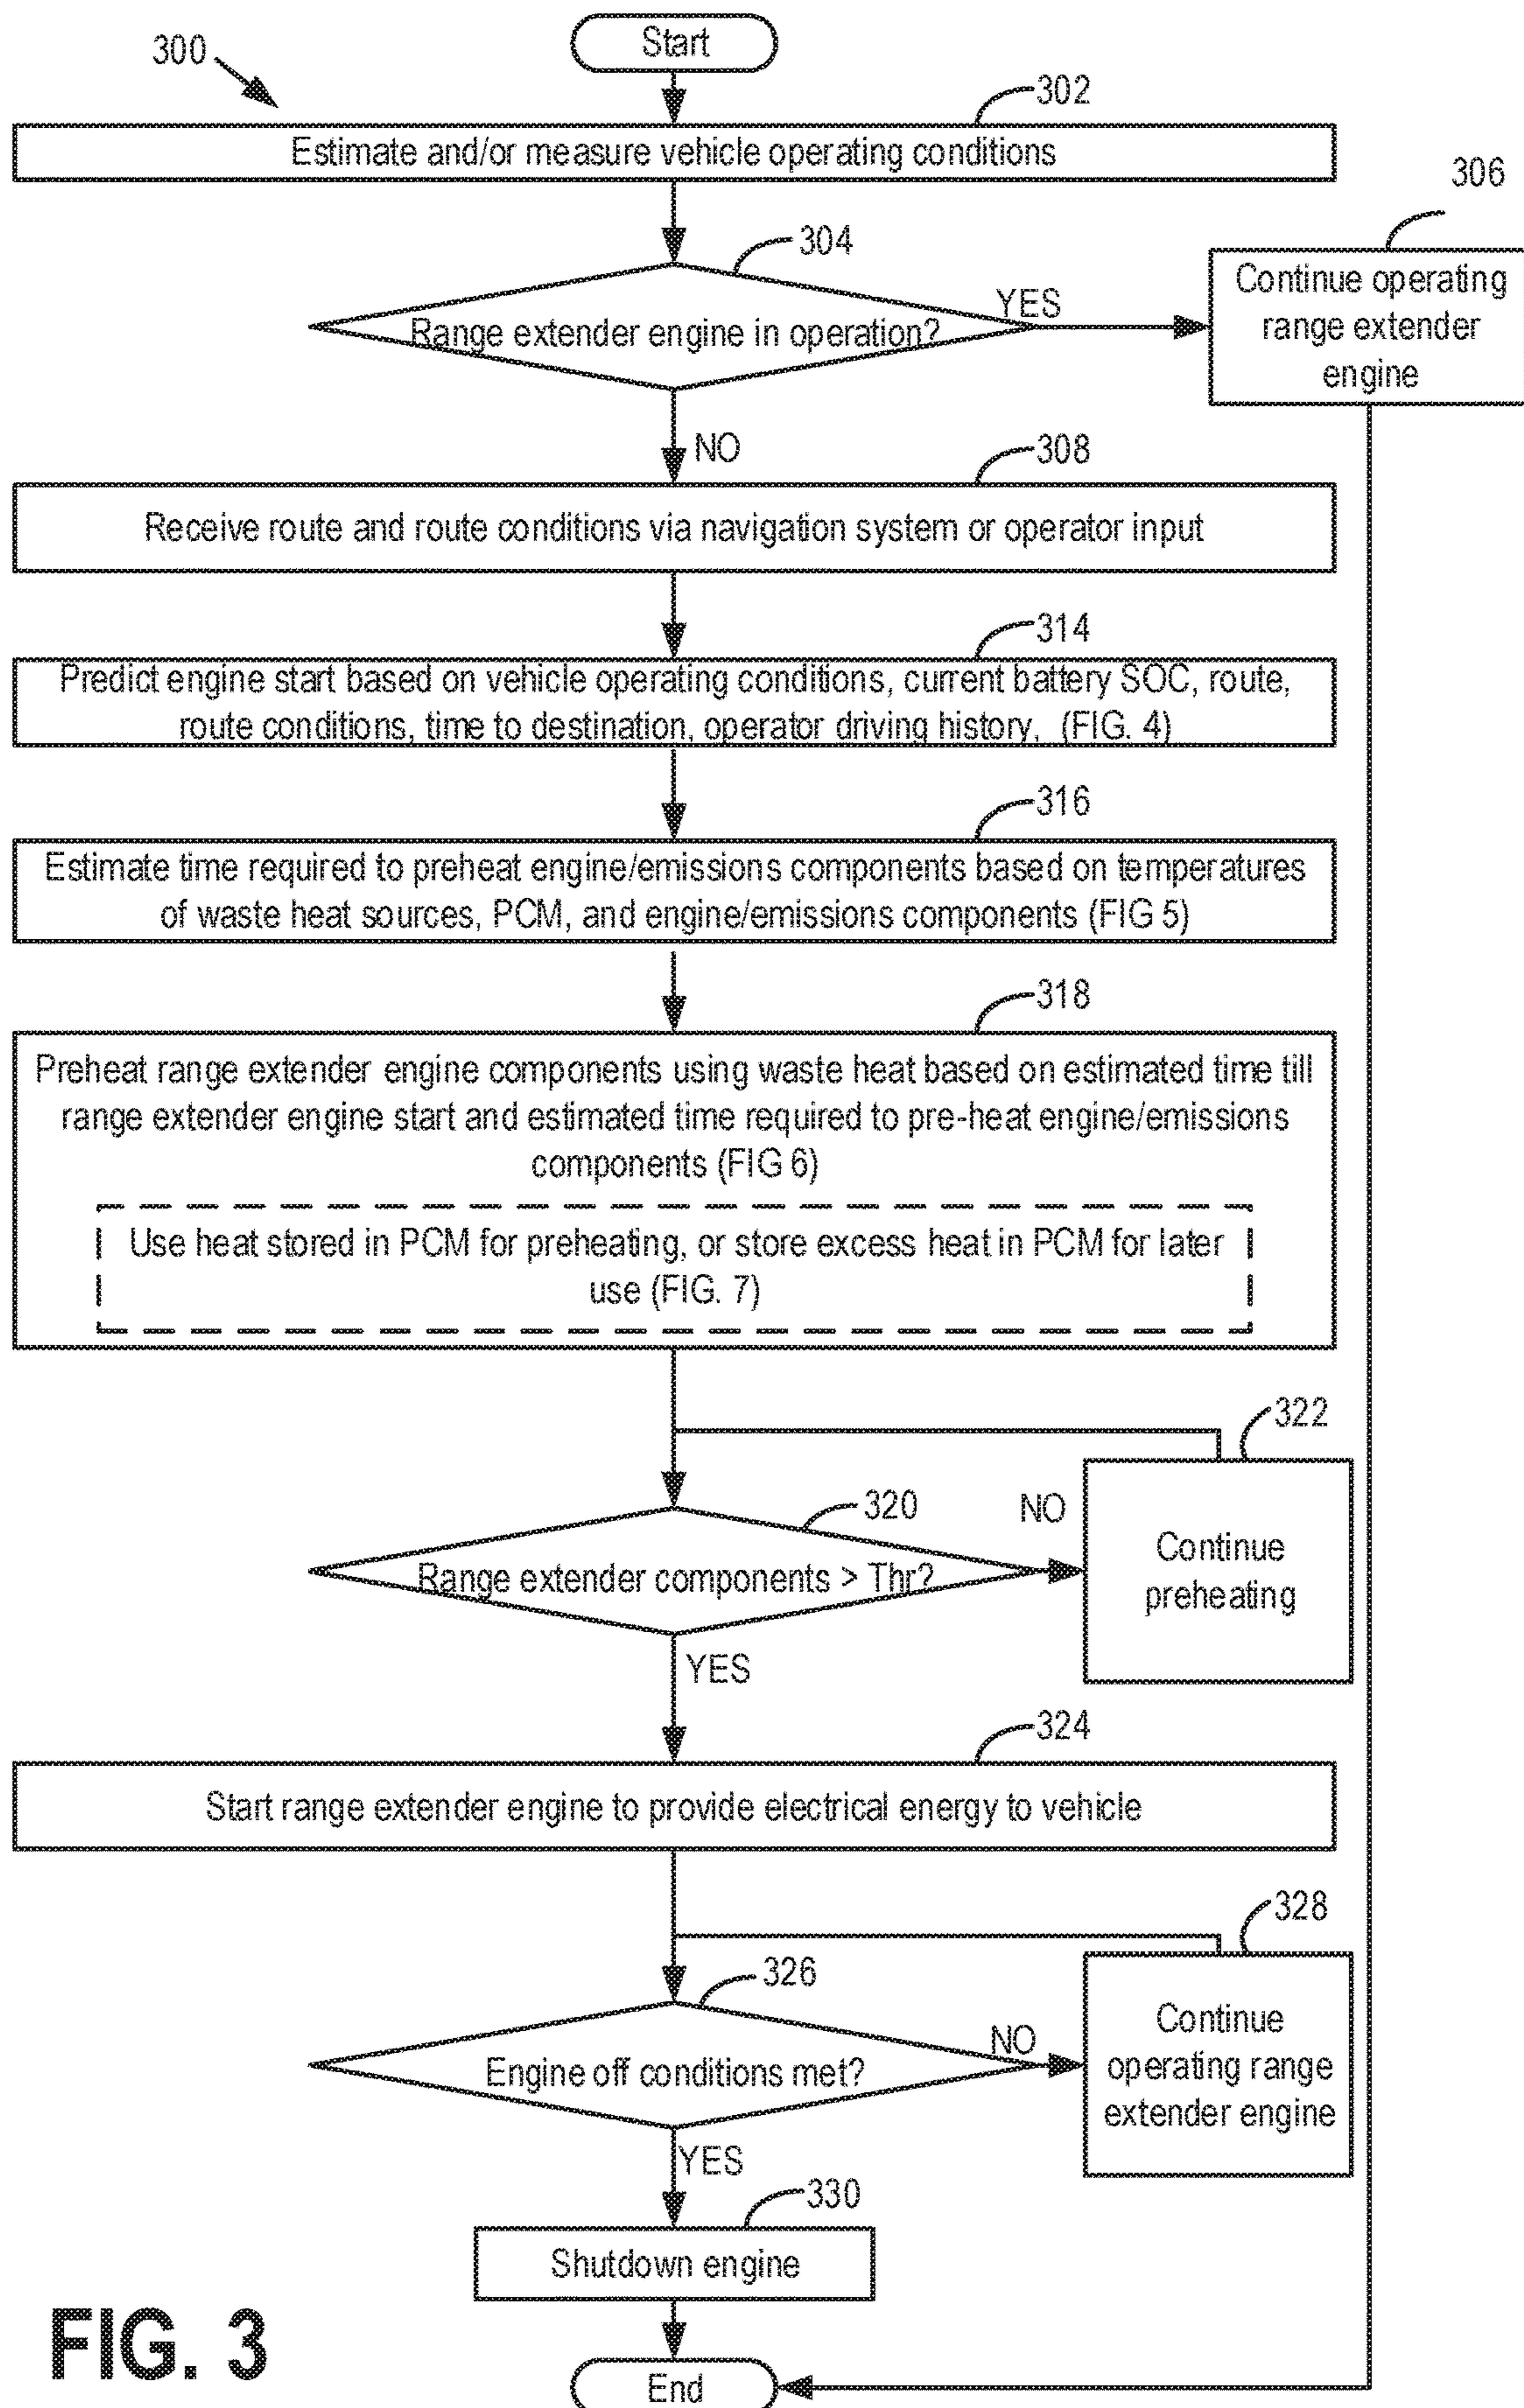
300

Start

302

Estimate and/or measure vehicle operating conditions

304

Range extender engine in operation?

YES

306

Continue operating range extender engine

NO

308

Receive route and route conditions via navigation system or operator input

314

Predict engine start based on vehicle operating conditions, current battery SOC, route, route conditions, time to destination, operator driving history, (FIG. 4)

316

Estimate time required to preheat engine/emissions components based on temperatures of waste heat sources, PCM, and engine/emissions components (FIG 5)

318

Preheat range extender engine components using waste heat based on estimated time till range extender engine start and estimated time required to pre-heat engine/emissions components (FIG 6)

Use heat stored in PCM for preheating, or store excess heat in PCM for later use (FIG. 7)

322

320

NO

Range extender components > Thr?

Continue preheating

YES

324

Start range extender engine to provide electrical energy to vehicle

328

326

NO

Engine off conditions met?

Continue operating range extender engine

YES

330

Shutdown engine

FIG. 3

End